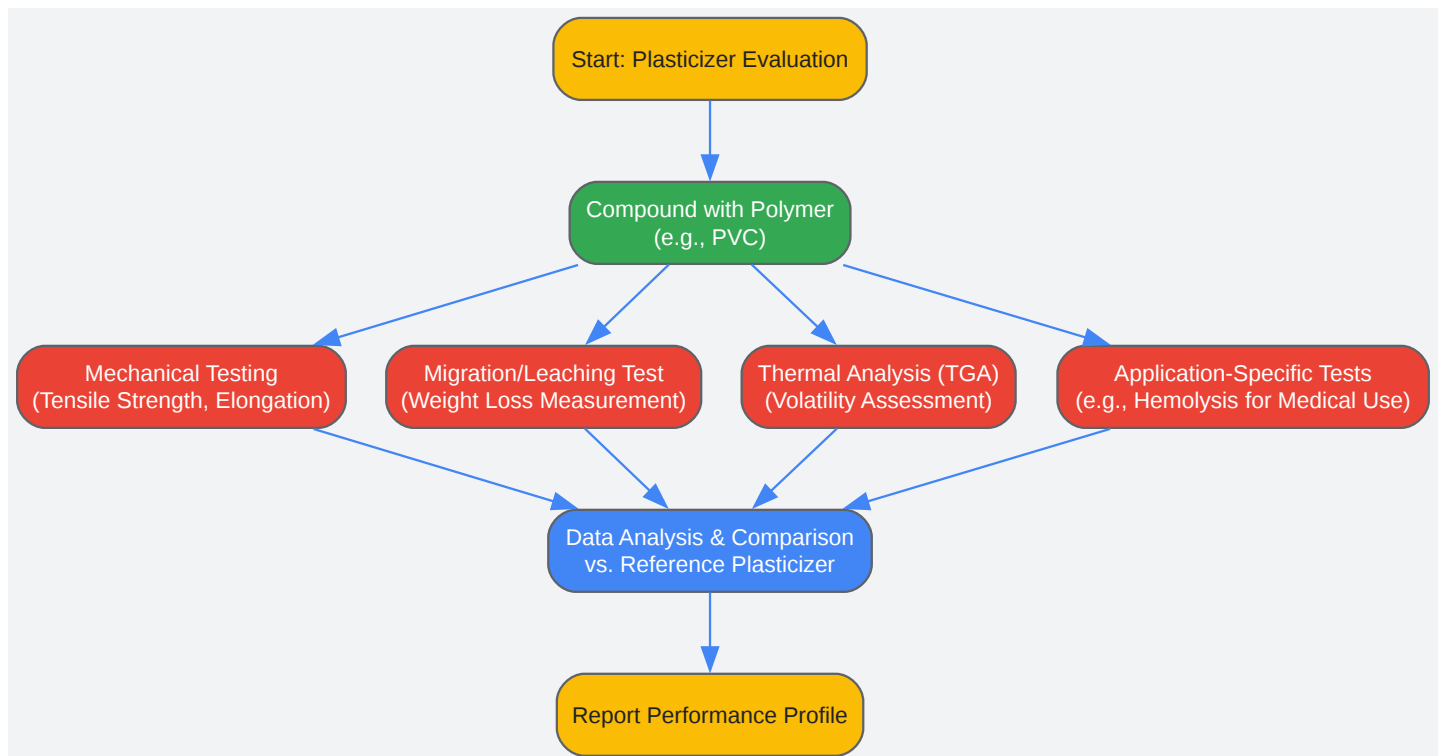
Start: Plasticizer Evaluation

Compound with Polymer
(e.g., PVC)

Mechanical Testing
(Tensile Strength, Elongation)

Migration/Leaching Test
(Weight Loss Measurement)

Thermal Analysis (TGA)
(Volatility Assessment)

Application-Specific Tests
(e.g., Hemolysis for Medical Use)

Data Analysis & Comparison
vs. Reference Plasticizer

Report Performance Profile